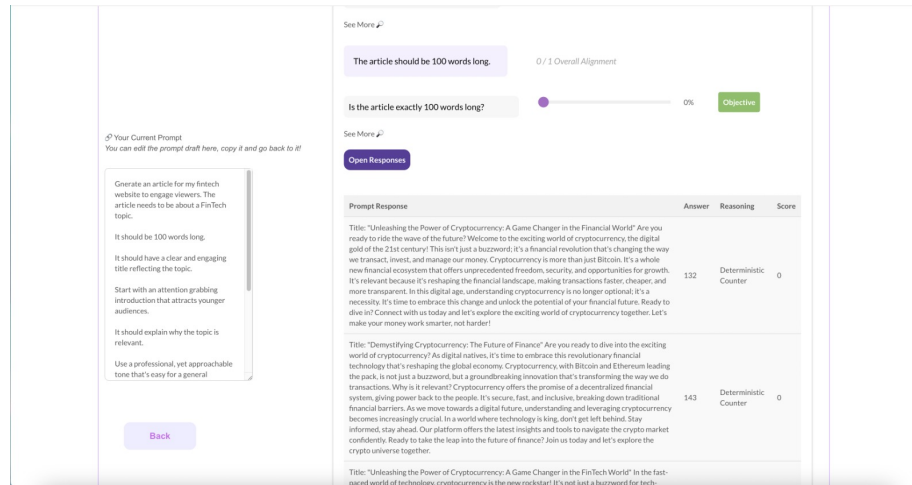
See More

The article should be 100 words long.

0 / 1 Overall Alignment

Is the article exactly 100 words long?

0%

Objective

See More

Open Responses

Your Current Prompt
You can edit the prompt draft here, copy it and go back to it!

Gnerate an article for my fintech website to engage viewers. The article needs to be about a FinTech topic.

It should be 100 words long.

It should have a clear and engaging title reflecting the topic.

Start with an attention grabbing introduction that attracts younger audiences.

It should explain why the topic is relevant.

Use a professional, yet approachable tone that's easy for a general

Back

| Prompt Response | Answer | Reasoning | Score |
|---|---|---|---|
| Title: "Unleashing the Power of Cryptocurrency: A Game Changer in the Financial World" Are you ready to ride the wave of the future? Welcome to the exciting world of cryptocurrency, the digital gold of the 21st century! This isn't just a buzzword; it's a financial revolution that's changing the way we transact, invest, and manage our money. Cryptocurrency is more than just Bitcoin. It's a whole new financial ecosystem that offers unprecedented freedom, security, and opportunities for growth. It's relevant because it's reshaping the financial landscape, making transactions faster, cheaper, and more transparent. In this digital age, understanding cryptocurrency is no longer optional; it's a necessity. It's time to embrace this change and unlock the potential of your financial future. Ready to dive in? Connect with us today and let's explore the exciting world of cryptocurrency together. Let's make your money work smarter, not harder! | 132 | Deterministic Counter | 0 |
| Title: "Demystifying Cryptocurrency: The Future of Finance" Are you ready to dive into the exciting world of cryptocurrency? As digital natives, it's time to embrace this revolutionary financial technology that's reshaping the global economy. Cryptocurrency, with Bitcoin and Ethereum leading the pack, is not just a buzzword, but a groundbreaking innovation that's transforming the way we do transactions. Why is it relevant? Cryptocurrency offers the promise of a decentralized financial system, giving power back to the people. It's secure, fast, and inclusive, breaking down traditional financial barriers. As we move towards a digital future, understanding and leveraging cryptocurrency becomes increasingly crucial. In a world where technology is king, don't get left behind. Stay informed, stay ahead. Our platform offers the latest insights and tools to navigate the crypto market confidently. Ready to take the leap into the future of finance? Join us today and let's explore the crypto universe together. | 143 | Deterministic Counter | 0 |
| Title: "Unleashing the Power of Cryptocurrency: A Game Changer in the FinTech World" In the fast-paced world of technology, cryptocurrency is the new rockstar! It's not just a buzzword for tech- | | | |